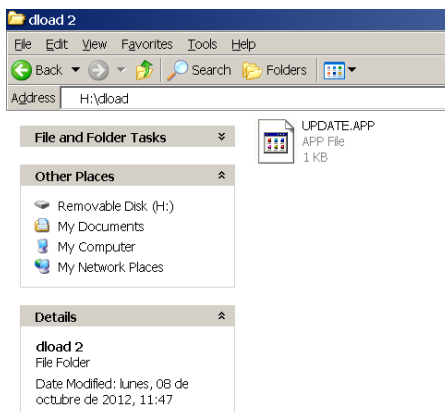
dload 2

File Edit View Favorites Tools Help

Back Search Folders

Address H:\dload

File and Folder Tasks

Other Places

Removable Disk (H:)
My Documents
My Computer
My Network Places

Details

dload 2
File Folder
Date Modified: lunes, 08 de octubre de 2012, 11:47

UPDATE.APP
APP File
1 KB